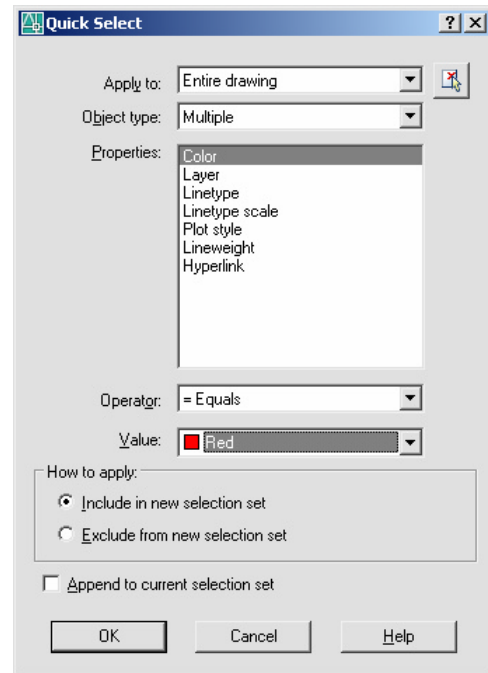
Quick Select

?

Apply to: Entire drawing

Object type: Multiple

Properties:
Color
Layer
Linetype
Linetype scale
Plot style
Lineweight
Hyperlink

Operator: = Equals

Value: Red

How to apply:
Include in new selection set
Exclude from new selection set

Append to current selection set

OK
Cancel
Help